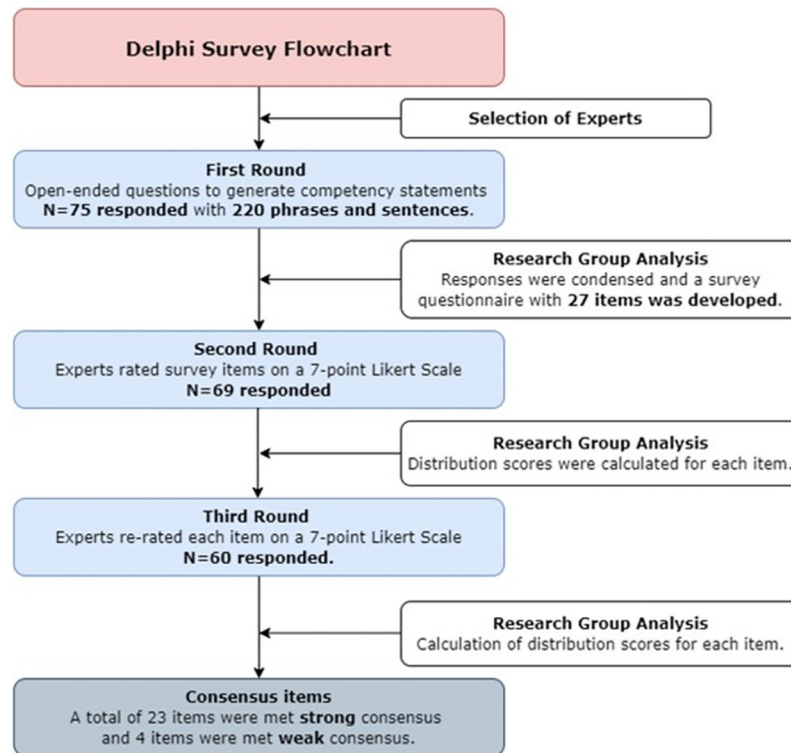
Delphi Survey Flowchart

Selection of Experts

First Round
Open-ended questions to generate competency statements
N=75 responded with 220 phrases and sentences.

Research Group Analysis
Responses were condensed and a survey questionnaire with 27 items was developed.

Second Round
Experts rated survey items on a 7-point Likert Scale
N=69 responded

Research Group Analysis
Distribution scores were calculated for each item.

Third Round
Experts re-rated each item on a 7-point Likert Scale
N=60 responded.

Research Group Analysis
Calculation of distribution scores for each item.

Consensus items
A total of 23 items were met strong consensus and 4 items were met weak consensus.